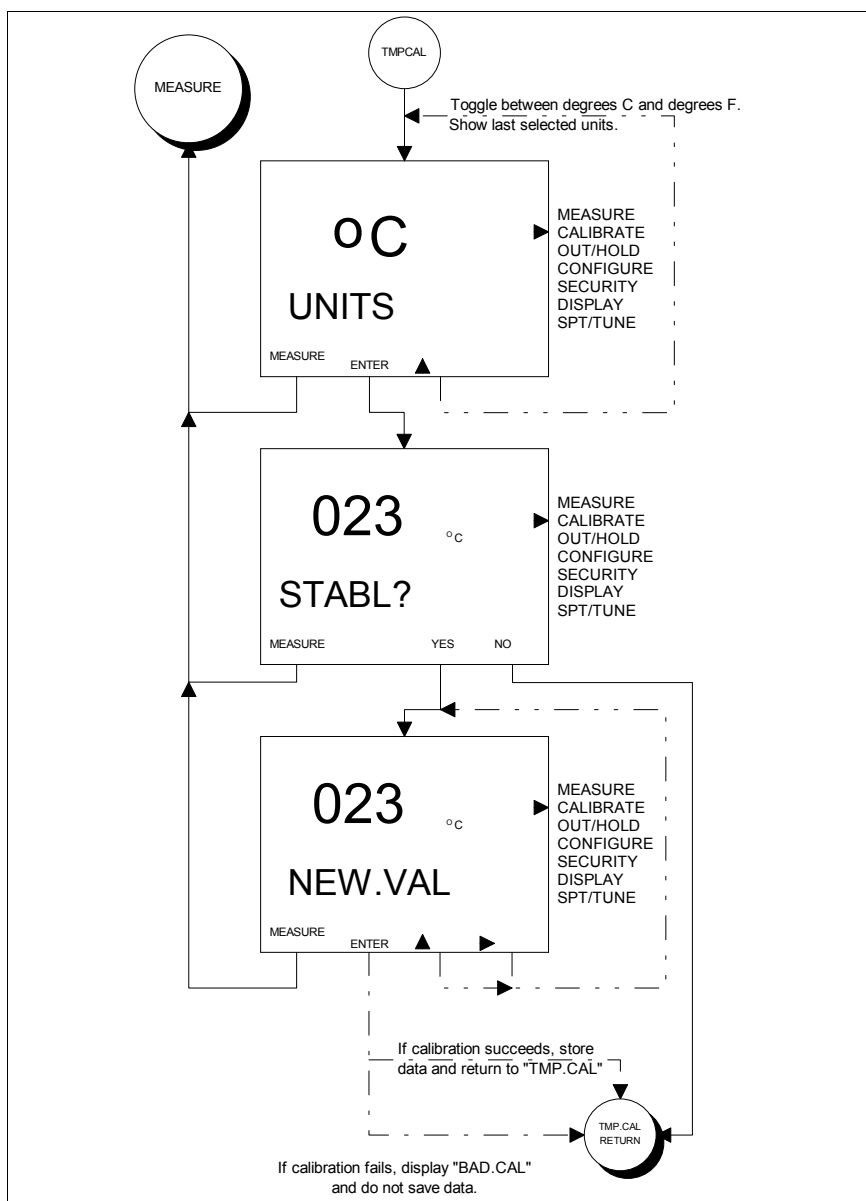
MEASURE

TMPCAL

Toggle between degrees C and degrees F. Show last selected units.

°C

UNITS

MEASURE ENTER ▲

MEASURE
CALIBRATE
OUT/HOLD
CONFIGURE
SECURITY
DISPLAY
SPT/TUNE

023 °C

STABL?

MEASURE YES NO

MEASURE
CALIBRATE
OUT/HOLD
CONFIGURE
SECURITY
DISPLAY
SPT/TUNE

023 °C

NEW.VAL

MEASURE ENTER ▲ ▶

MEASURE
CALIBRATE
OUT/HOLD
CONFIGURE
SECURITY
DISPLAY
SPT/TUNE

If calibration succeeds, store data and return to "TMP.CAL"

TMP.CAL RETURN

If calibration fails, display "BAD.CAL" and do not save data.